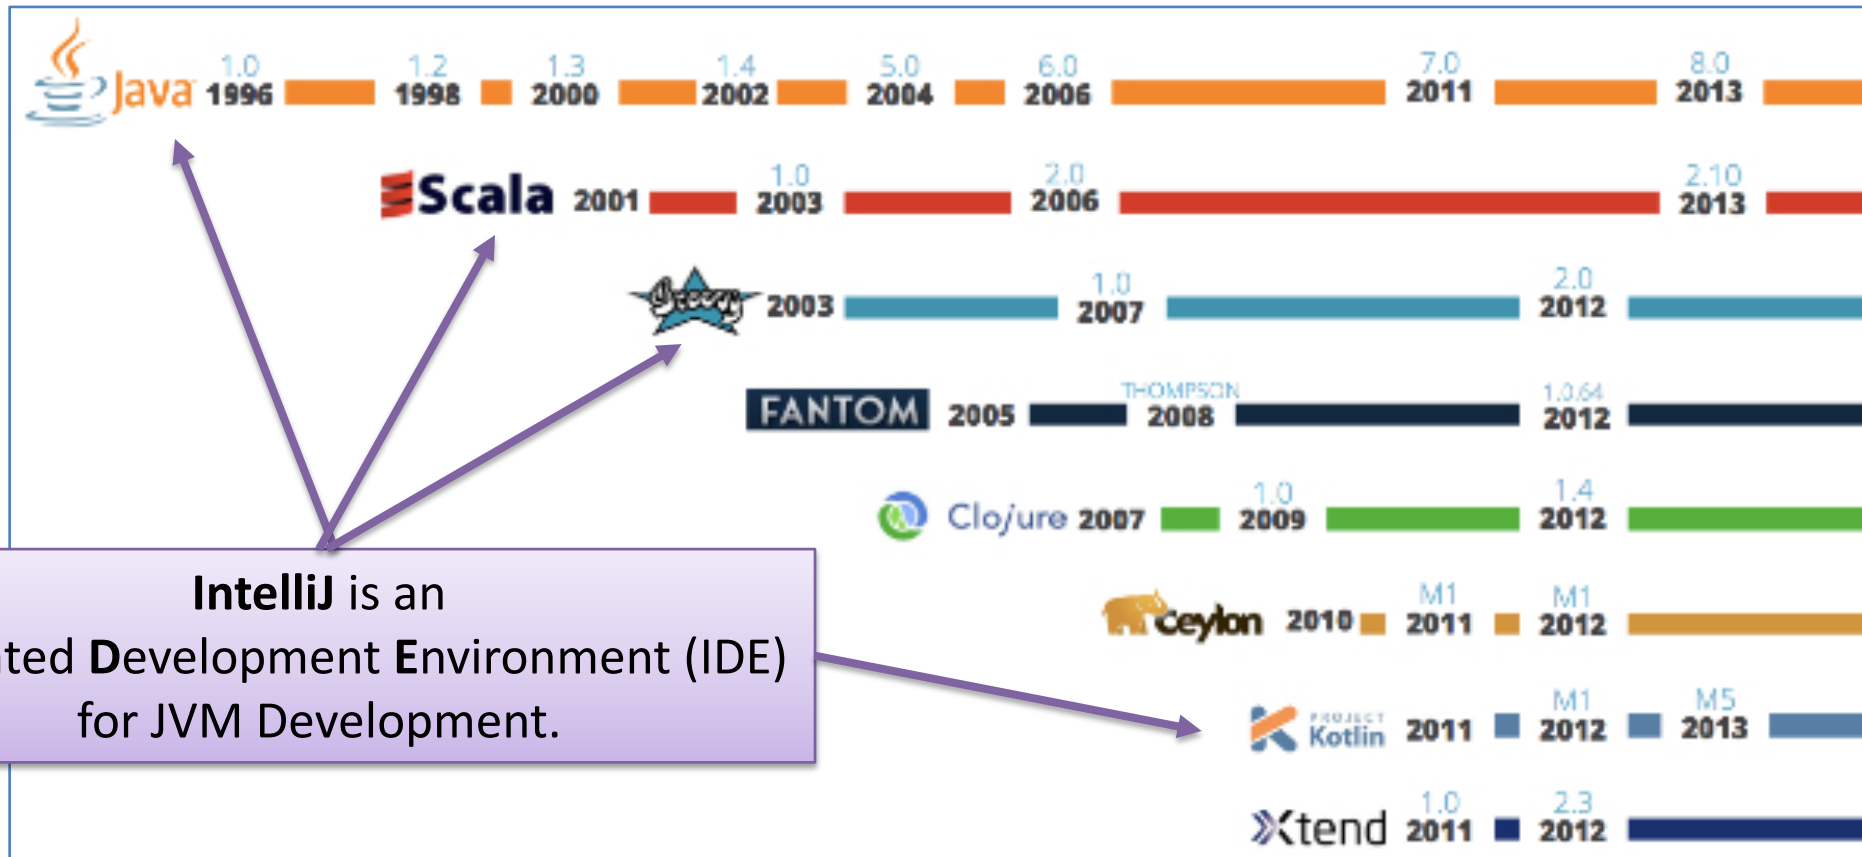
Java 1.0 1996 1.2 1998 1.3 2000 1.4 2002 5.0 2004 6.0 2006 7.0 2011 8.0 2013

Scala 2001 1.0 2003 2.0 2006 2.10 2013

Groovy 2003 1.0 2007 2.0 2012

FANTOM 2005 THOMPSON 2008 1.0.64 2012

Clojure 2007 1.0 2009 1.4 2012

Ceylon 2010 M1 2011 M1 2012

PROJECT Kotlin 2011 M1 2012 M5 2013

Xtend 1.0 2011 2.3 2012

IntelliJ is an
ted Development Environment (IDE)
for JVM Development.